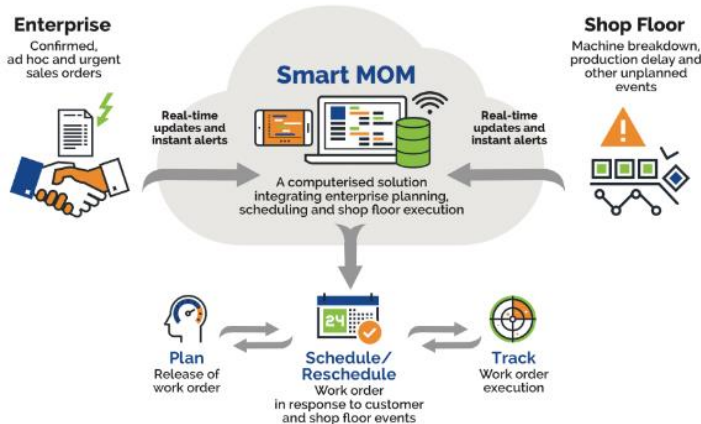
Enterprise
Confirmed, ad hoc and urgent sales orders

Shop Floor
Machine breakdown, production delay and other unplanned events

Smart MOM

Real-time updates and instant alerts

Real-time updates and instant alerts

A computerised solution integrating enterprise planning, scheduling and shop floor execution

24

Plan
Release of work order

Schedule/ Reschedule
Work order in response to customer and shop floor events

Track
Work order execution